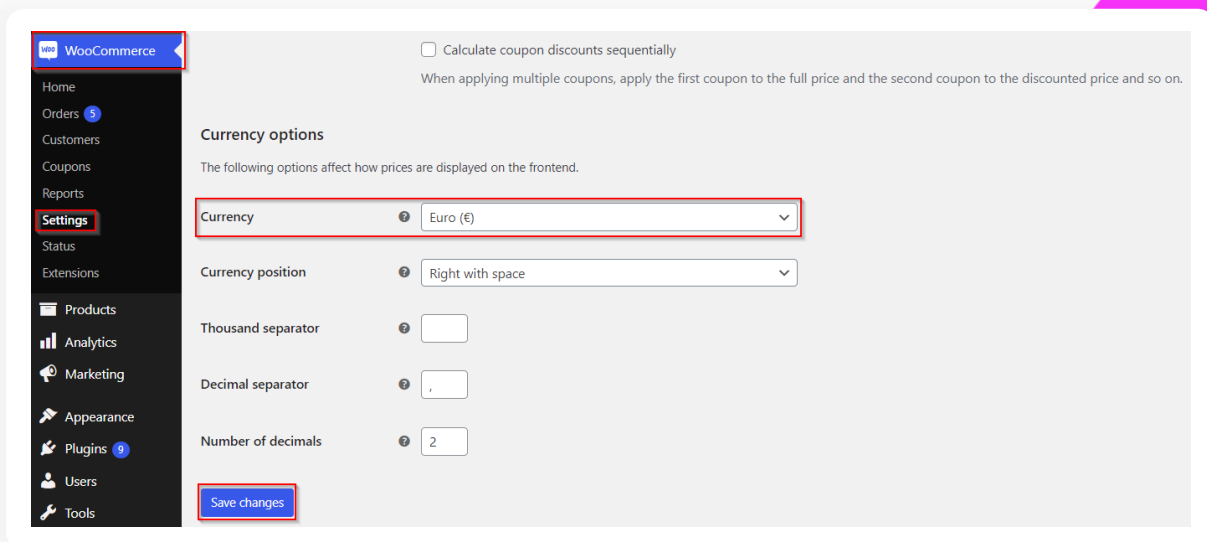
WooCommerce
Home
Orders 5
Customers
Coupons
Reports
Settings
Status
Extensions
Products
Analytics
Marketing
Appearance
Plugins 9
Users
Tools

Calculate coupon discounts sequentially

When applying multiple coupons, apply the first coupon to the full price and the second coupon to the discounted price and so on.

Currency options

The following options affect how prices are displayed on the frontend.

Currency Euro (€)

Currency position Right with space

Thousand separator

Decimal separator ,

Number of decimals 2

Save changes